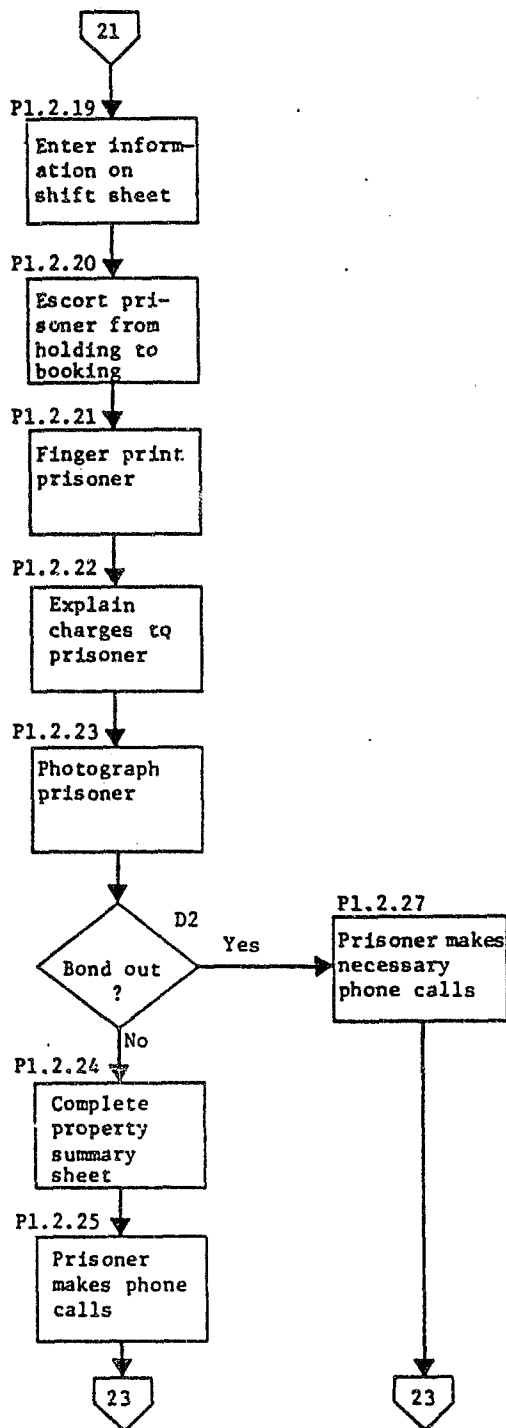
21

P1.2.19
Enter information on shift sheet

P1.2.20
Escort prisoner from holding to booking

P1.2.21
Finger print prisoner

P1.2.22
Explain charges tq prisoner

P1.2.23
Photograph prisoner

D2
Bond out ?

Yes

P1.2.27
Prisoner makes necessary phone calls

No

P1.2.24
Complete property summary sheet

P1.2.25
Prisoner makes phone calls

23

23